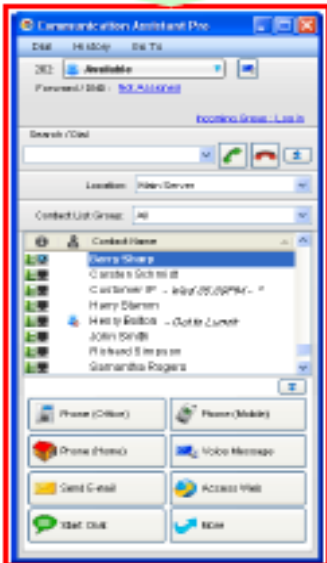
Communication Assistant Pro

Dial History Go To

282 Available

Forward / DND : Not Assigned

Incoming Group : Log in

Search / Dial

Location: Main Server

Contact List Group: All

Contact Name

Barry Sharp
Carolyn Schmidt
Customer IP - Wed 05:30PM - *
Harry Barnes
Henry Bolton - Gone Lunch
John Smith
Richard Simpson
Samantha Rogers

Phone (Office)

Phone (Mobile)

Phone (Home)

Voice Message

Send E-mail

Access Web

Xbit Chat

More